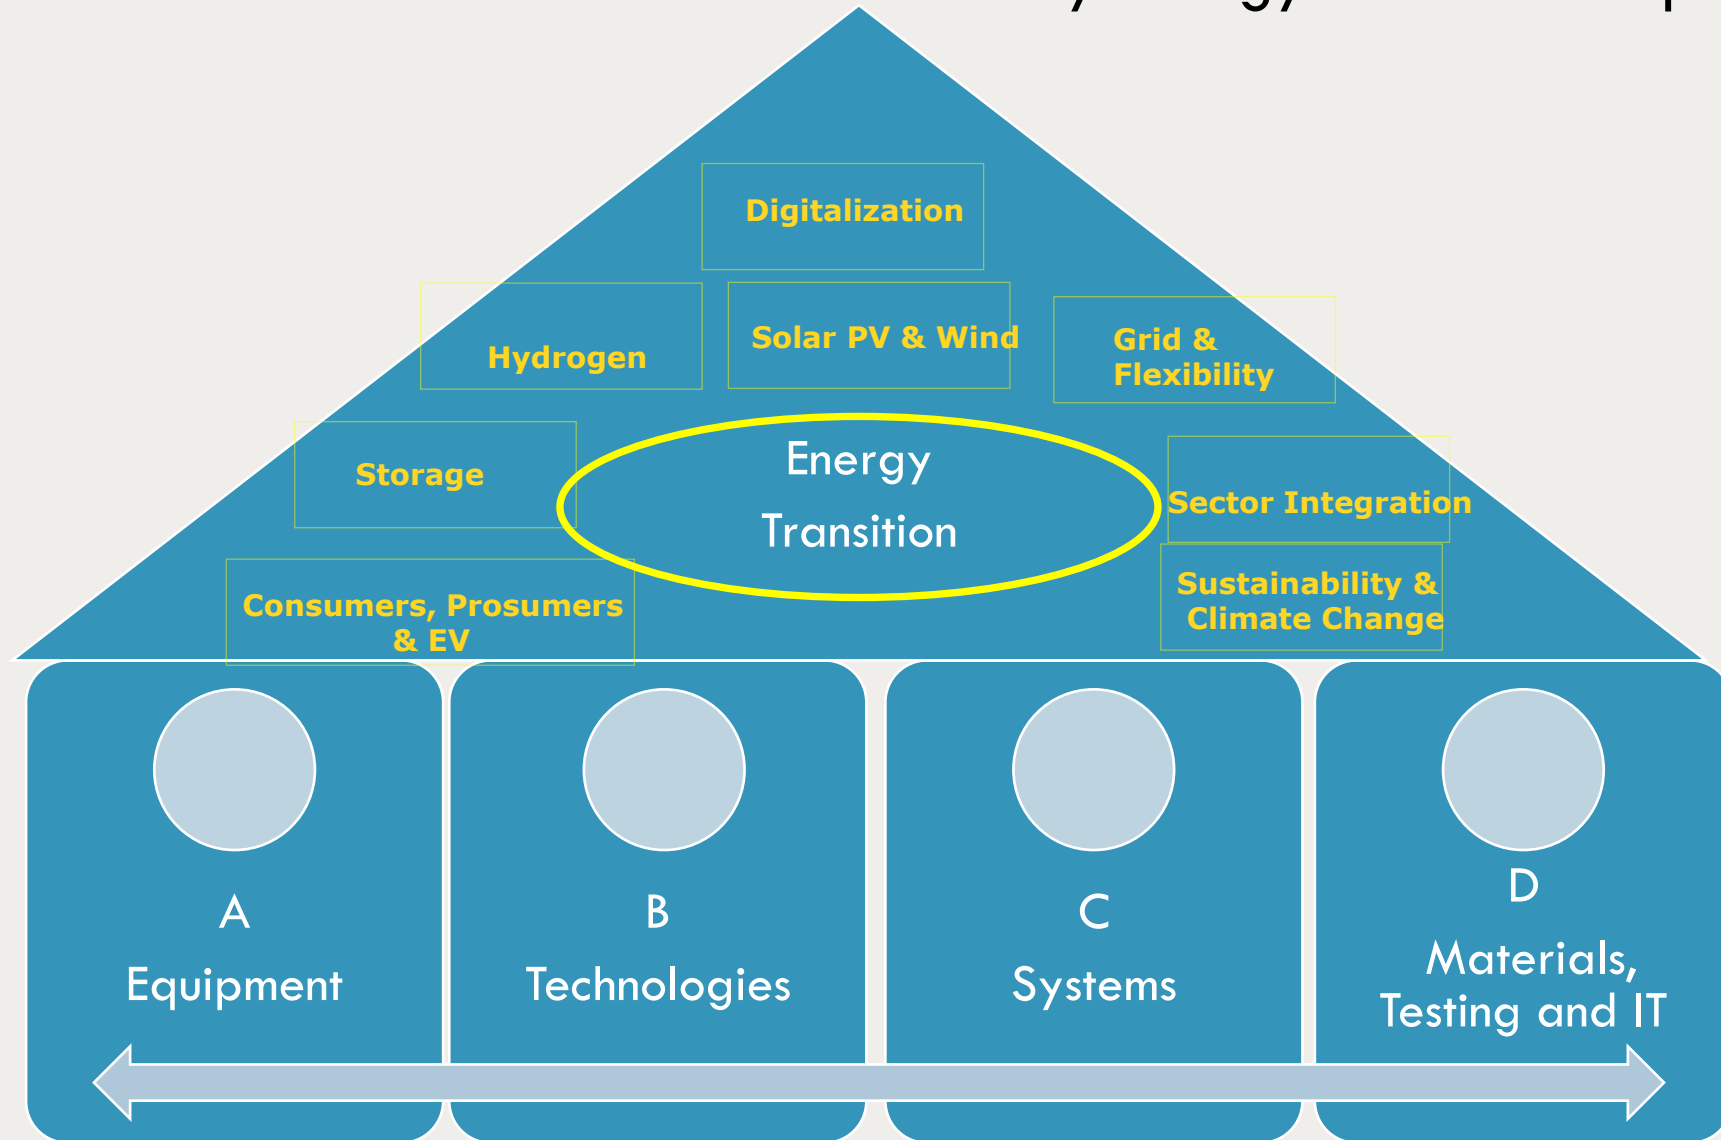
Digitalization

Hydrogen

Solar PV & Wind

Grid & Flexibility

Storage

Energy Transition

Sector Integration

Consumers, Prosumers & EV

Sustainability & Climate Change

A
Equipment

B
Technologies

C
Systems

D
Materials, Testing and IT